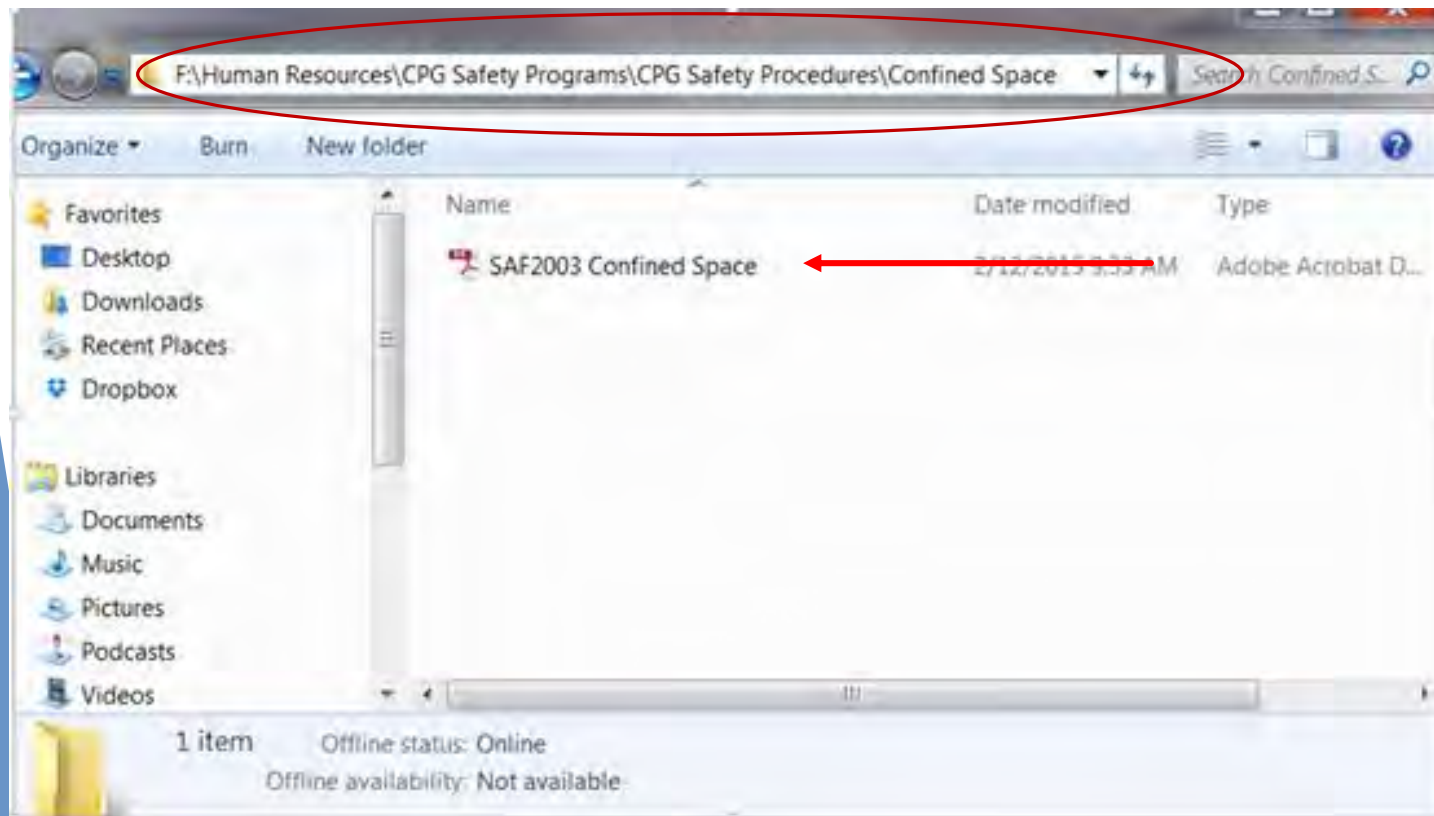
F:\Human Resources\CPG Safety Programs\CPG Safety Procedures\Confined Space

Search Confined S...

Organize ▾ Burn New folder

Favorites
Desktop
Downloads
Recent Places
Dropbox

Libraries
Documents
Music
Pictures
Podcasts
Videos

| Name | Date modified | Type |
|---|---|---|
| SAF2003 Confined Space | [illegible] AM | Adobe Acrobat D... |

1 item Offline status: Online
Offline availability: Not available